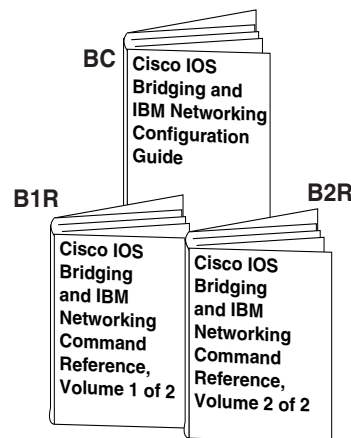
BC
Cisco IOS Bridging and IBM Networking Configuration Guide

B1R
Cisco IOS Bridging and IBM Networking Command Reference, Volume 1 of 2

B2R
Cisco IOS Bridging and IBM Networking Command Reference, Volume 2 of 2